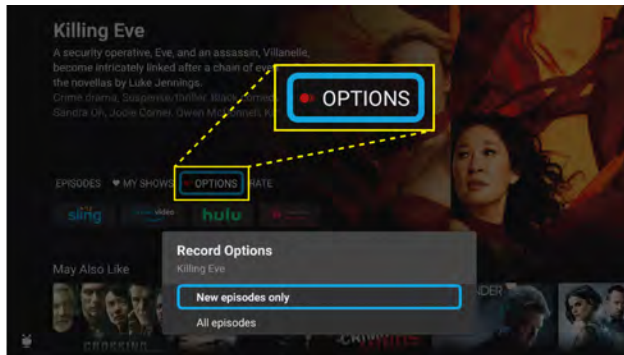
Killing Eve

A security operative, Eve, and an assassin, Villanelle, become intricately linked after a chain of ev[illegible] the novellas by Luke Jennings.

Crime drama, Suspense/thriller, Black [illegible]
Sandra Oh, Jodie Comer, Owen McDonnell, Ki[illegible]

OPTIONS

EPISODES ♥ MY SHOWS OPTIONS RATE

sling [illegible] hulu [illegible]

Record Options
Killing Eve
New episodes only
All episodes

May Also Like

CROSSING

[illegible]NDER